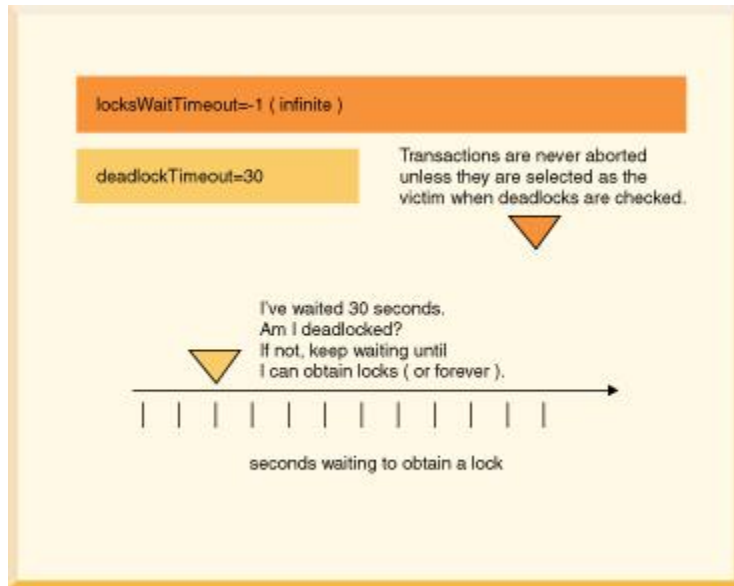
locksWaitTimeout=-1 ( infinite )

deadlockTimeout=30

Transactions are never aborted unless they are selected as the victim when deadlocks are checked.

I've waited 30 seconds.
Am I deadlocked?
If not, keep waiting until I can obtain locks ( or forever ).

seconds waiting to obtain a lock